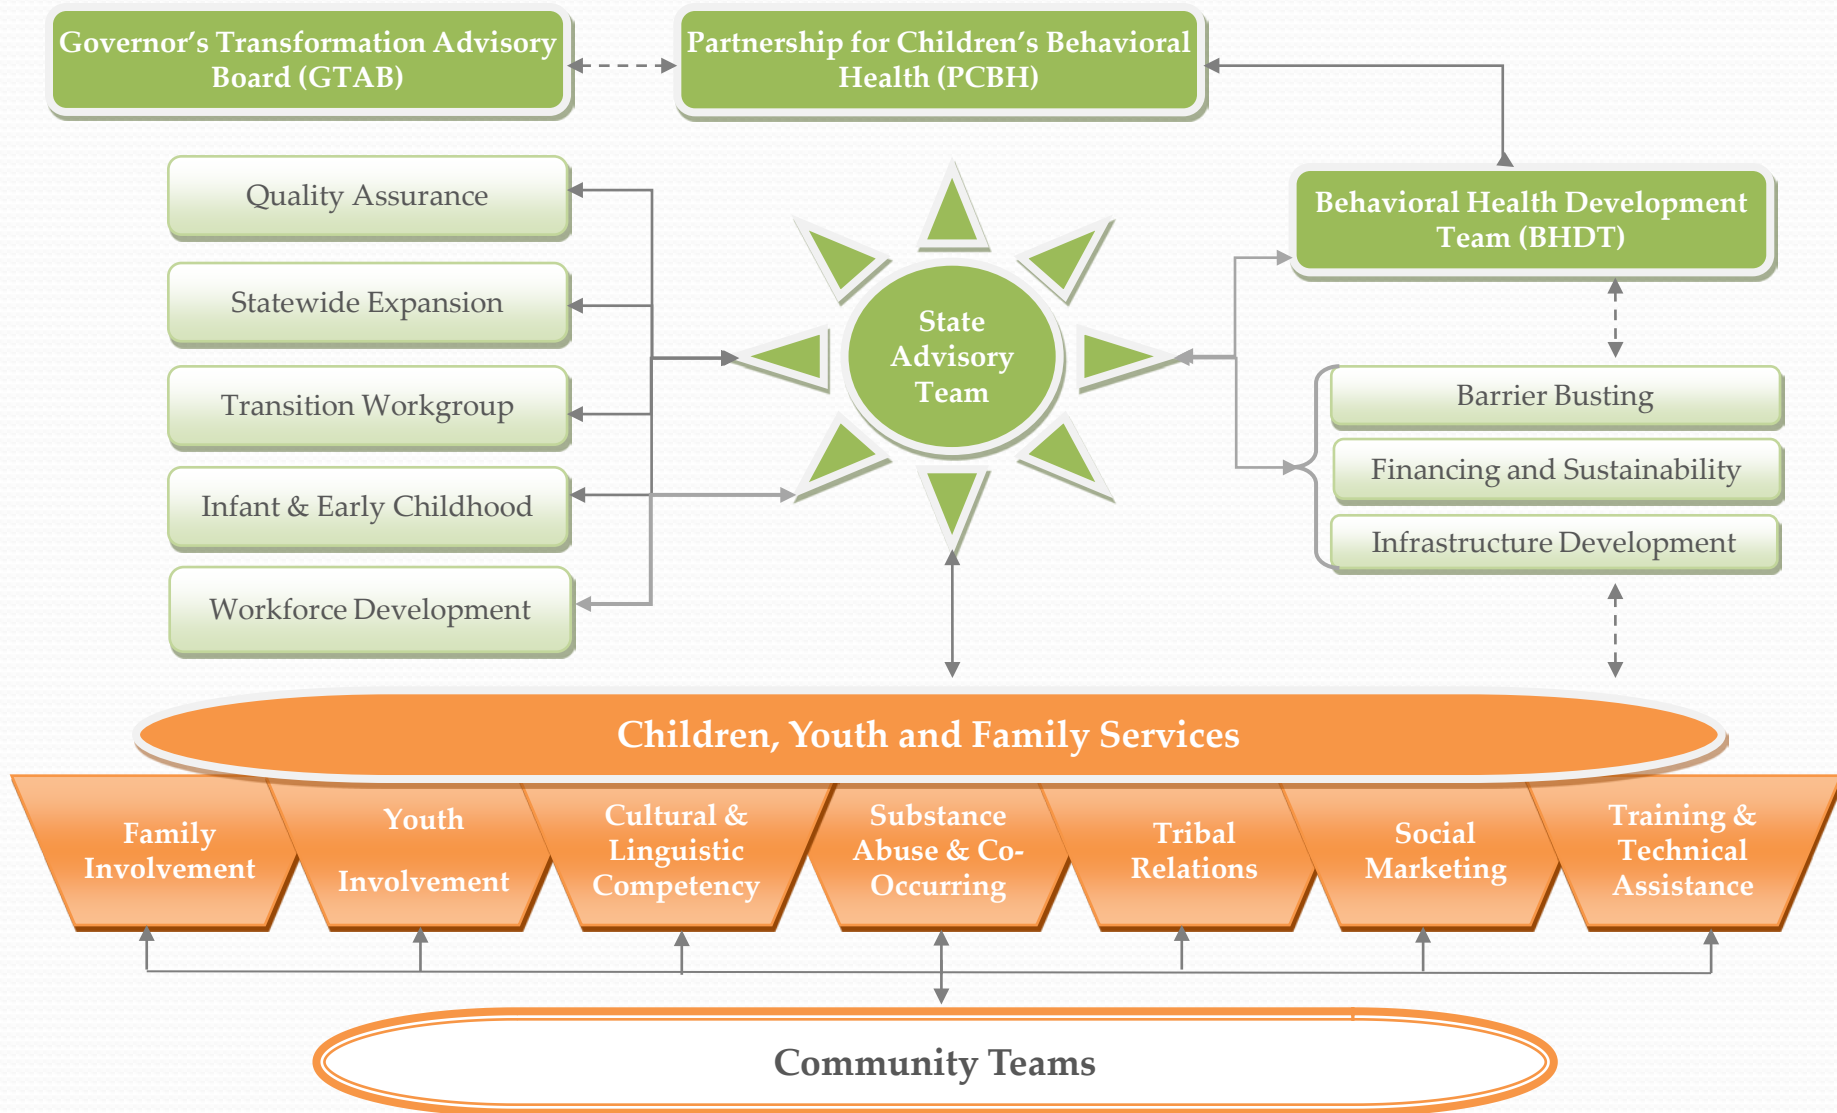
Governor's Transformation Advisory Board (GTAB)

Partnership for Children's Behavioral Health (PCBH)

Quality Assurance

Statewide Expansion

Transition Workgroup

Infant & Early Childhood

Workforce Development

State Advisory Team

Behavioral Health Development Team (BHDT)

Barrier Busting

Financing and Sustainability

Infrastructure Development

Children, Youth and Family Services

Family Involvement

Youth Involvement

Cultural & Linguistic Competency

Substance Abuse & Co-Occurring

Tribal Relations

Social Marketing

Training & Technical Assistance

Community Teams